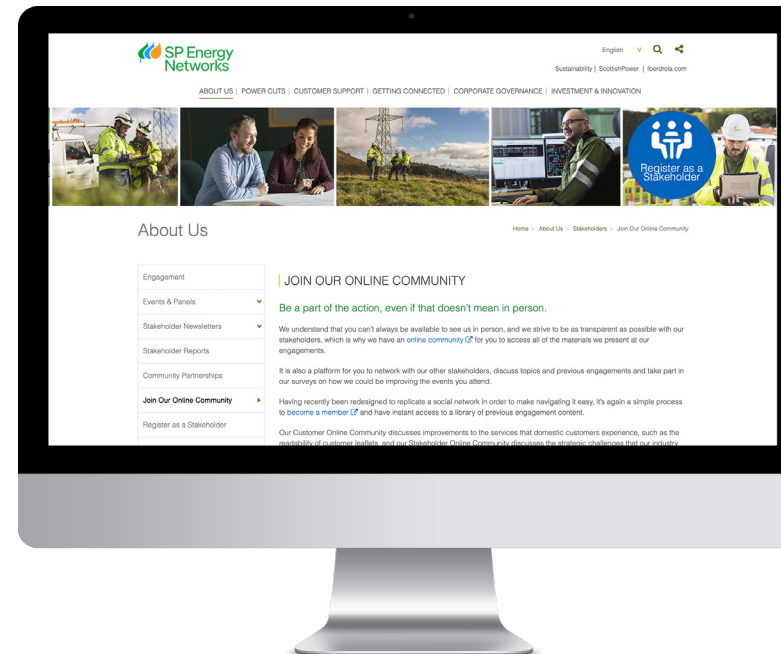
SP Energy Networks

English v

Sustainability | ScottishPower | Iberdrola.com

ABOUT US | POWER CUTS | CUSTOMER SUPPORT | GETTING CONNECTED | CORPORATE GOVERNANCE | INVESTMENT & INNOVATION

Register as a Stakeholder

About Us

Home > About Us > Stakeholders > Join Our Online Community

Engagement

Events & Panels

Stakeholder Newsletters

Stakeholder Reports

Community Partnerships

Join Our Online Community

Register as a Stakeholder

JOIN OUR ONLINE COMMUNITY

Be a part of the action, even if that doesn't mean in person.

We understand that you can't always be available to see us in person, and we strive to be as transparent as possible with our stakeholders, which is why we have an online community for you to access all of the materials we present at our engagements.

It is also a platform for you to network with our other stakeholders, discuss topics and previous engagements and take part in our surveys on how we could be improving the events you attend.

Having recently been redesigned to replicate a social network in order to make navigating it easy, it's again a simple process to become a member and have instant access to a library of previous engagement content.

Our Customer Online Community discusses improvements to the services that domestic customers experience, such as the readability of customer leaflets, and our Stakeholder Online Community discusses the strategic challenges that our industry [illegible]